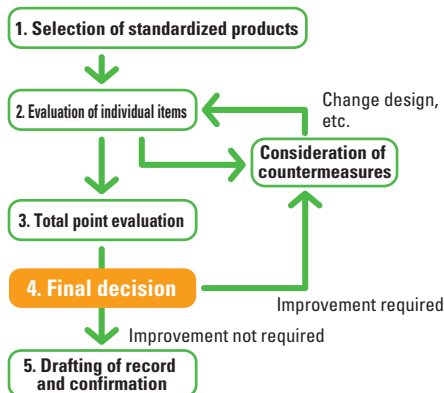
1. Selection of standardized products

2. Evaluation of individual items

Change design, etc.

Consideration of countermeasures

3. Total point evaluation

4. Final decision

Improvement required

Improvement not required

5. Drafting of record and confirmation